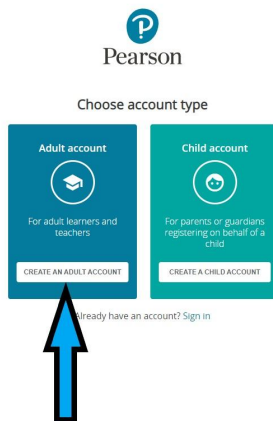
Pearson

Choose account type

Adult account

For adult learners and teachers

CREATE AN ADULT ACCOUNT

Child account

For parents or guardians registering on behalf of a child

CREATE A CHILD ACCOUNT

Already have an account? Sign in